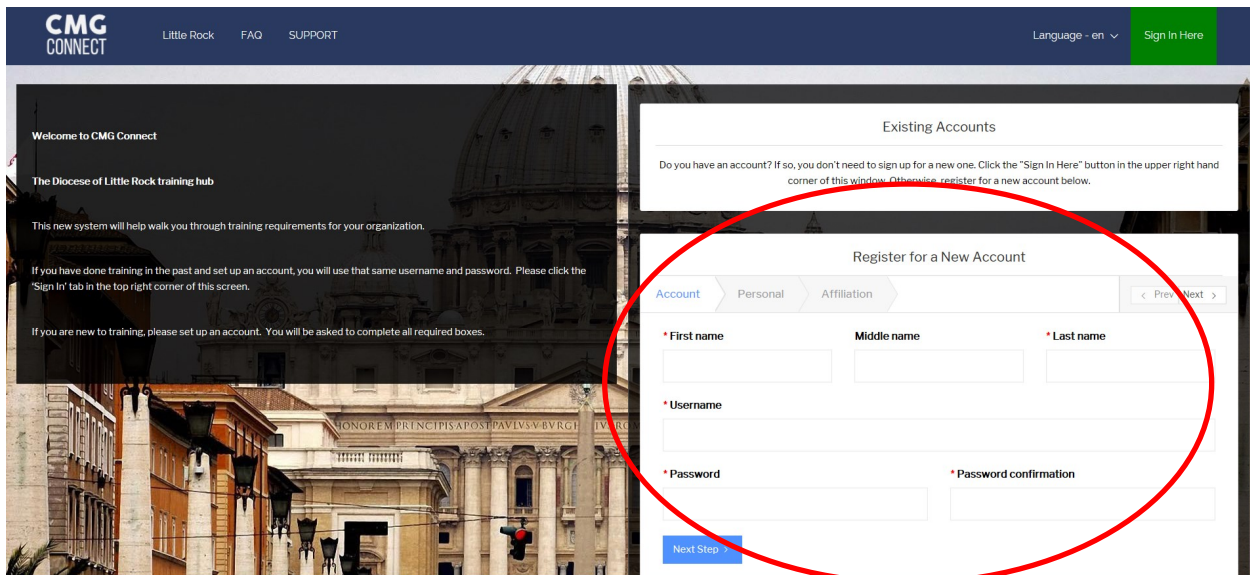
CMG CONNECT

Little Rock FAQ SUPPORT

Language - en

Sign In Here

Welcome to CMG Connect

The Diocese of Little Rock training hub

This new system will help walk you through training requirements for your organization.

If you have done training in the past and set up an account, you will use that same username and password. Please click the 'Sign In' tab in the top right corner of this screen.

If you are new to training, please set up an account. You will be asked to complete all required boxes.

Existing Accounts

Do you have an account? If so, you don't need to sign up for a new one. Click the "Sign In Here" button in the upper right hand corner of this window. Otherwise, register for a new account below.

Register for a New Account

Account Personal Affiliation

< Prev Next >

* First name

Middle name

* Last name

* Username

* Password

* Password confirmation

Next Step >

HONOREM PRINCIPIS APOST PAVLVS V BVRGH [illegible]